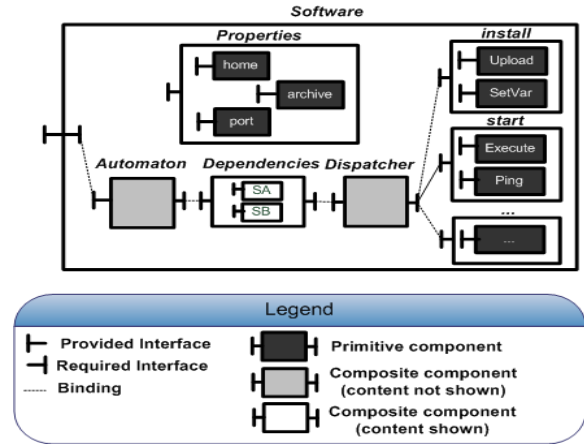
Software

Properties

home

archive

port

install

Upload

SetVar

start

Execute

Ping

...

...

Automaton

Dependencies

Dispatcher

SA

SB

Legend

Provided Interface

Required Interface

Binding

Primitive component

Composite component (content not shown)

Composite component (content shown)